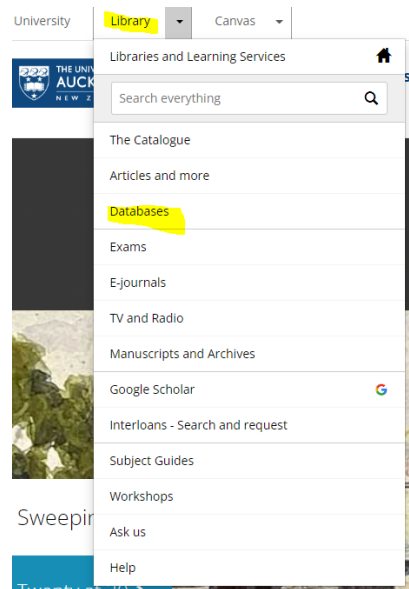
University Library Canvas

THE UNIV AUCK NEW Z

Libraries and Learning Services

Search everything

The Catalogue

Articles and more

Databases

Exams

E-journals

TV and Radio

Manuscripts and Archives

Google Scholar

Interloans - Search and request

Subject Guides

Workshops

Ask us

Help

Sweepi